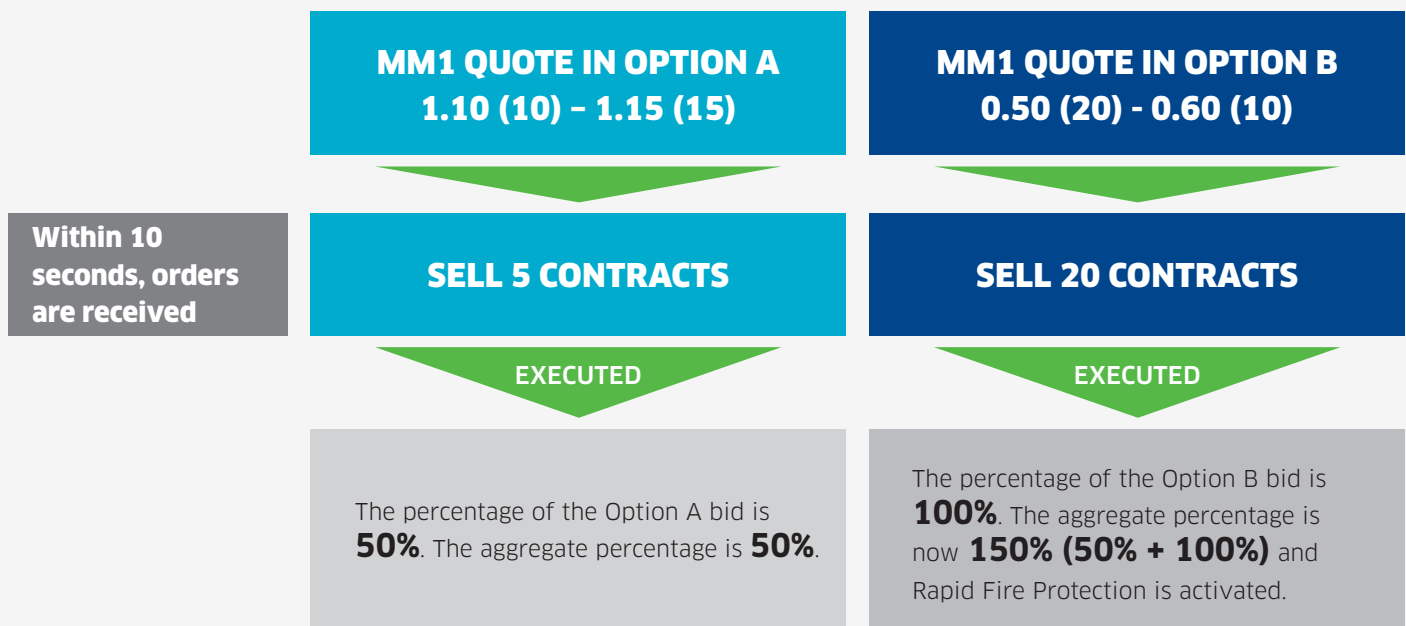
MM1 QUOTE IN OPTION A
1.10 (10) – 1.15 (15)

MM1 QUOTE IN OPTION B
0.50 (20) - 0.60 (10)

Within 10 seconds, orders are received

SELL 5 CONTRACTS

SELL 20 CONTRACTS

EXECUTED

EXECUTED

The percentage of the Option A bid is **50%**. The aggregate percentage is **50%**.

The percentage of the Option B bid is **100%**. The aggregate percentage is now **150% (50% + 100%)** and Rapid Fire Protection is activated.